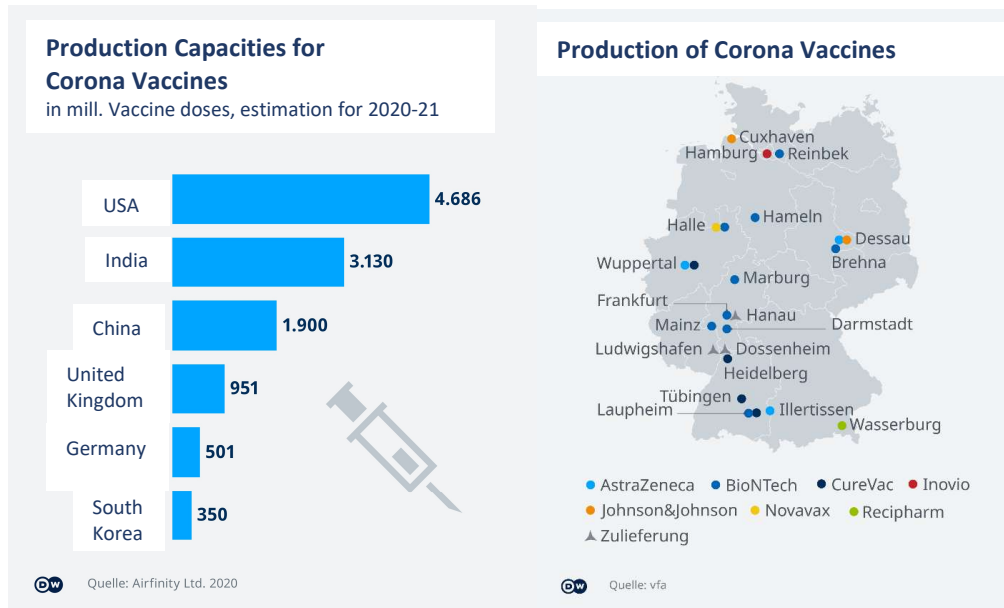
Production Capacities for Corona Vaccines
in mill. Vaccine doses, estimation for 2020-21

| | |
|---|---|
| USA | 4.686 |
| India | 3.130 |
| China | 1.900 |
| United Kingdom | 951 |
| Germany | 501 |
| South Korea | 350 |

DW Quelle: Airfinity Ltd. 2020

Production of Corona Vaccines

Cuxhaven
Hamburg
Reinbek
Halle
Hameln
Dessau
Brehna
Wuppertal
Marburg
Frankfurt
Hanau
Mainz
Darmstadt
Ludwigshafen
Dossenheim
Heidelberg
Tübingen
Laupheim
Illertissen
Wasserburg

AstraZeneca
BioNTech
CureVac
Inovio
Johnson&Johnson
Novavax
Recipharm
Zulieferung

DW Quelle: vfa